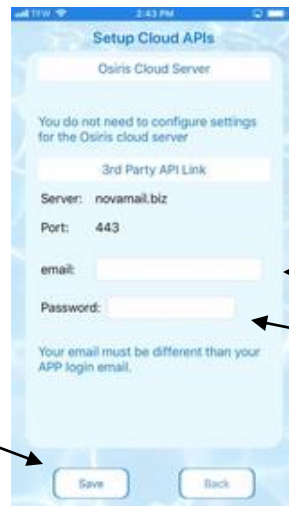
TFW 2:43 PM

Setup Cloud APIs

Osiris Cloud Server

You do not need to configure settings for the Osiris cloud server

3rd Party API Link

Server: novamail.biz

Port: 443

email:

Password:

Your email must be different than your APP login email.

Save

Back